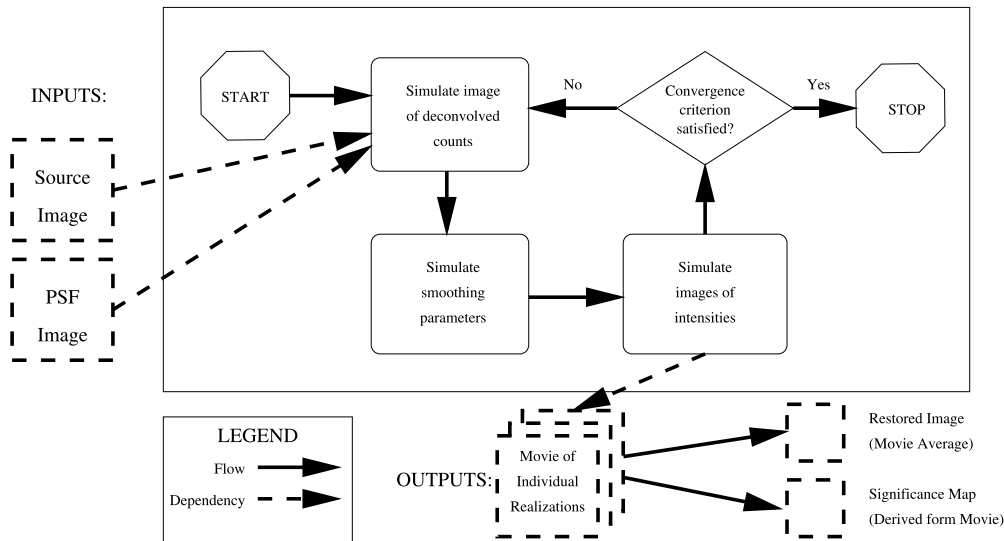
INPUTS:

Source Image

PSF Image

START

Simulate image of deconvolved counts

No

Convergence criterion satisfied?

Yes

STOP

Simulate smoothing parameters

Simulate images of intensities

LEGEND

Flow

Dependency

OUTPUTS:

Movie of Individual Realizations

Restored Image (Movie Average)

Significance Map (Derived form Movie)